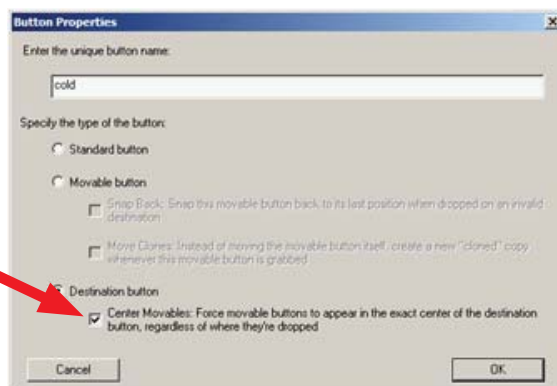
Button Properties

Enter the unique button name:

cold

Specify the type of the button:

Standard button

Movable button

Snap Back: Snap this movable button back to its last position when dropped on an invalid destination

Move Clones: Instead of moving the movable button itself, create a new "cloned" copy whenever this movable button is grabbed

Destination button

Center Movables: Force movable buttons to appear in the exact center of the destination button, regardless of where they're dropped

Cancel

OK